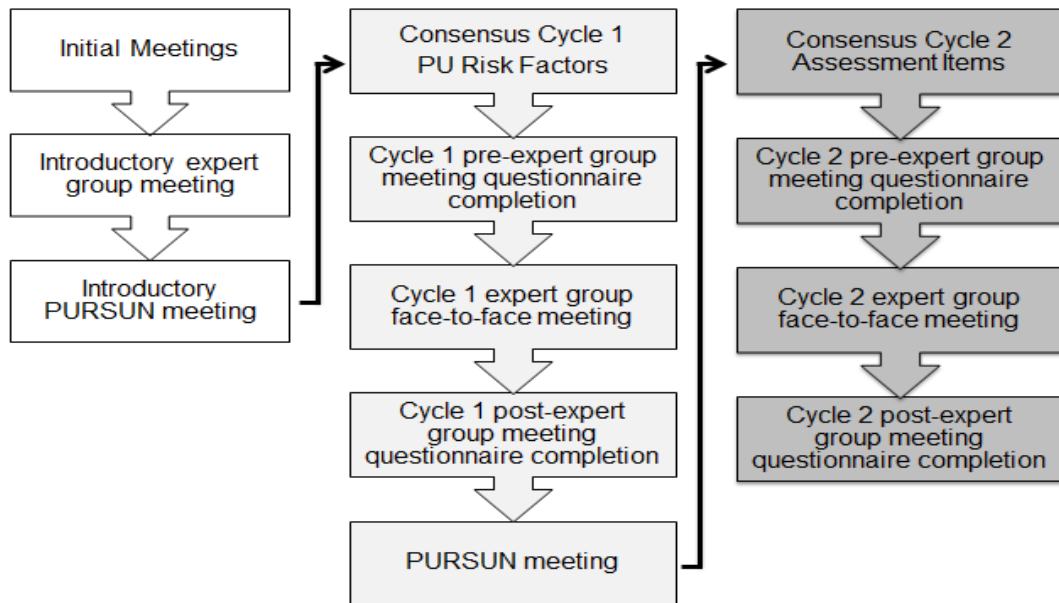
Initial Meetings

Introductory expert group meeting

Introductory PURSUN meeting

Consensus Cycle 1
PU Risk Factors

Cycle 1 pre-expert group meeting questionnaire completion

Cycle 1 expert group face-to-face meeting

Cycle 1 post-expert group meeting questionnaire completion

PURSUN meeting

Consensus Cycle 2
Assessment Items

Cycle 2 pre-expert group meeting questionnaire completion

Cycle 2 expert group face-to-face meeting

Cycle 2 post-expert group meeting questionnaire completion